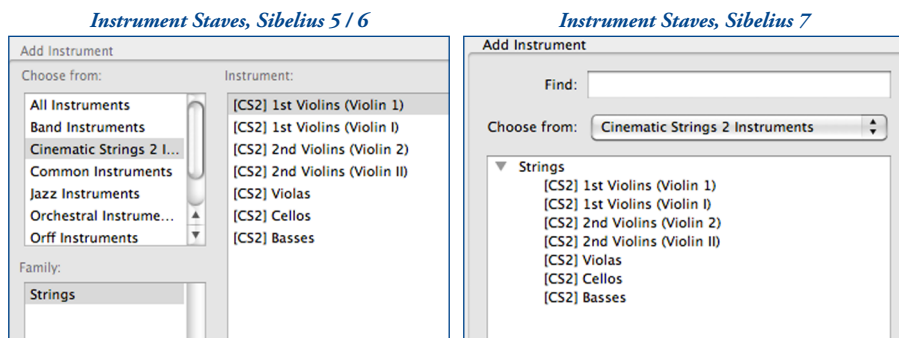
Instrument Staves, Sibelius 5 / 6

Add Instrument

Choose from:

All Instruments
Band Instruments
Cinematic Strings 2 I...
Common Instruments
Jazz Instruments
Orchestral Instrume...
Orff Instruments

Family:

Strings

Instrument:

[CS2] 1st Violins (Violin 1)
[CS2] 1st Violins (Violin I)
[CS2] 2nd Violins (Violin 2)
[CS2] 2nd Violins (Violin II)
[CS2] Violas
[CS2] Cellos
[CS2] Basses

Instrument Staves, Sibelius 7

Add Instrument

Find:

Choose from: Cinematic Strings 2 Instruments

Strings
[CS2] 1st Violins (Violin 1)
[CS2] 1st Violins (Violin I)
[CS2] 2nd Violins (Violin 2)
[CS2] 2nd Violins (Violin II)
[CS2] Violas
[CS2] Cellos
[CS2] Basses